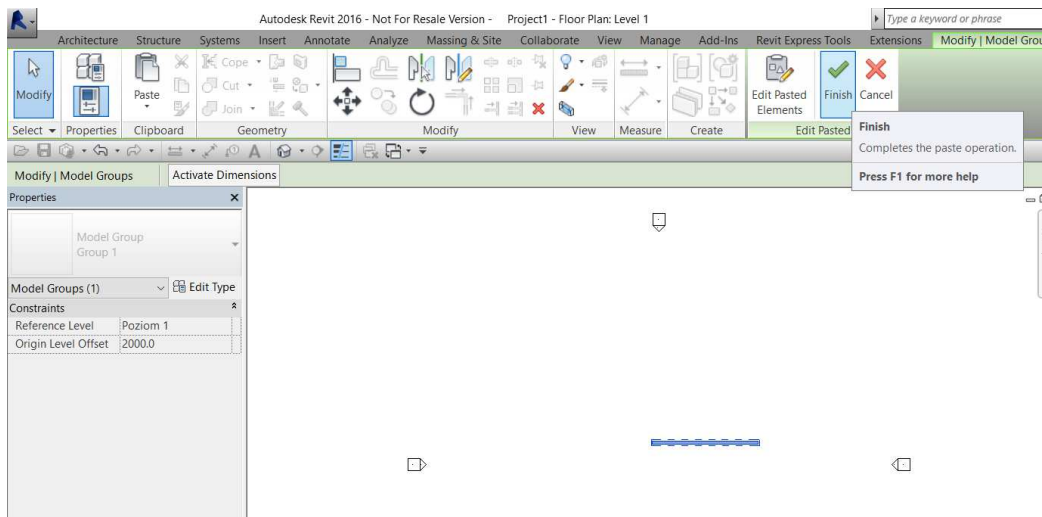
Autodesk Revit 2016 - Not For Resale Version - Project1 - Floor Plan: Level 1

Type a keyword or phrase

Architecture Structure Systems Insert Annotate Analyze Massing & Site Collaborate View Manage Add-Ins Revit Express Tools Extensions Modify | Model Grou

Modify

Paste

Cope

Cut

Join

Edit Pasted Elements

Finish

Cancel

Select Properties Clipboard Geometry Modify View Measure Create Edit Pasted

Finish

Completes the paste operation.

Press F1 for more help

Modify | Model Groups

Activate Dimensions

Properties

Model Group
Group 1

Model Groups (1)

Edit Type

Constraints

| Reference Level | Poziom 1 |
|---|---|
| Origin Level Offset | 2000.0 |